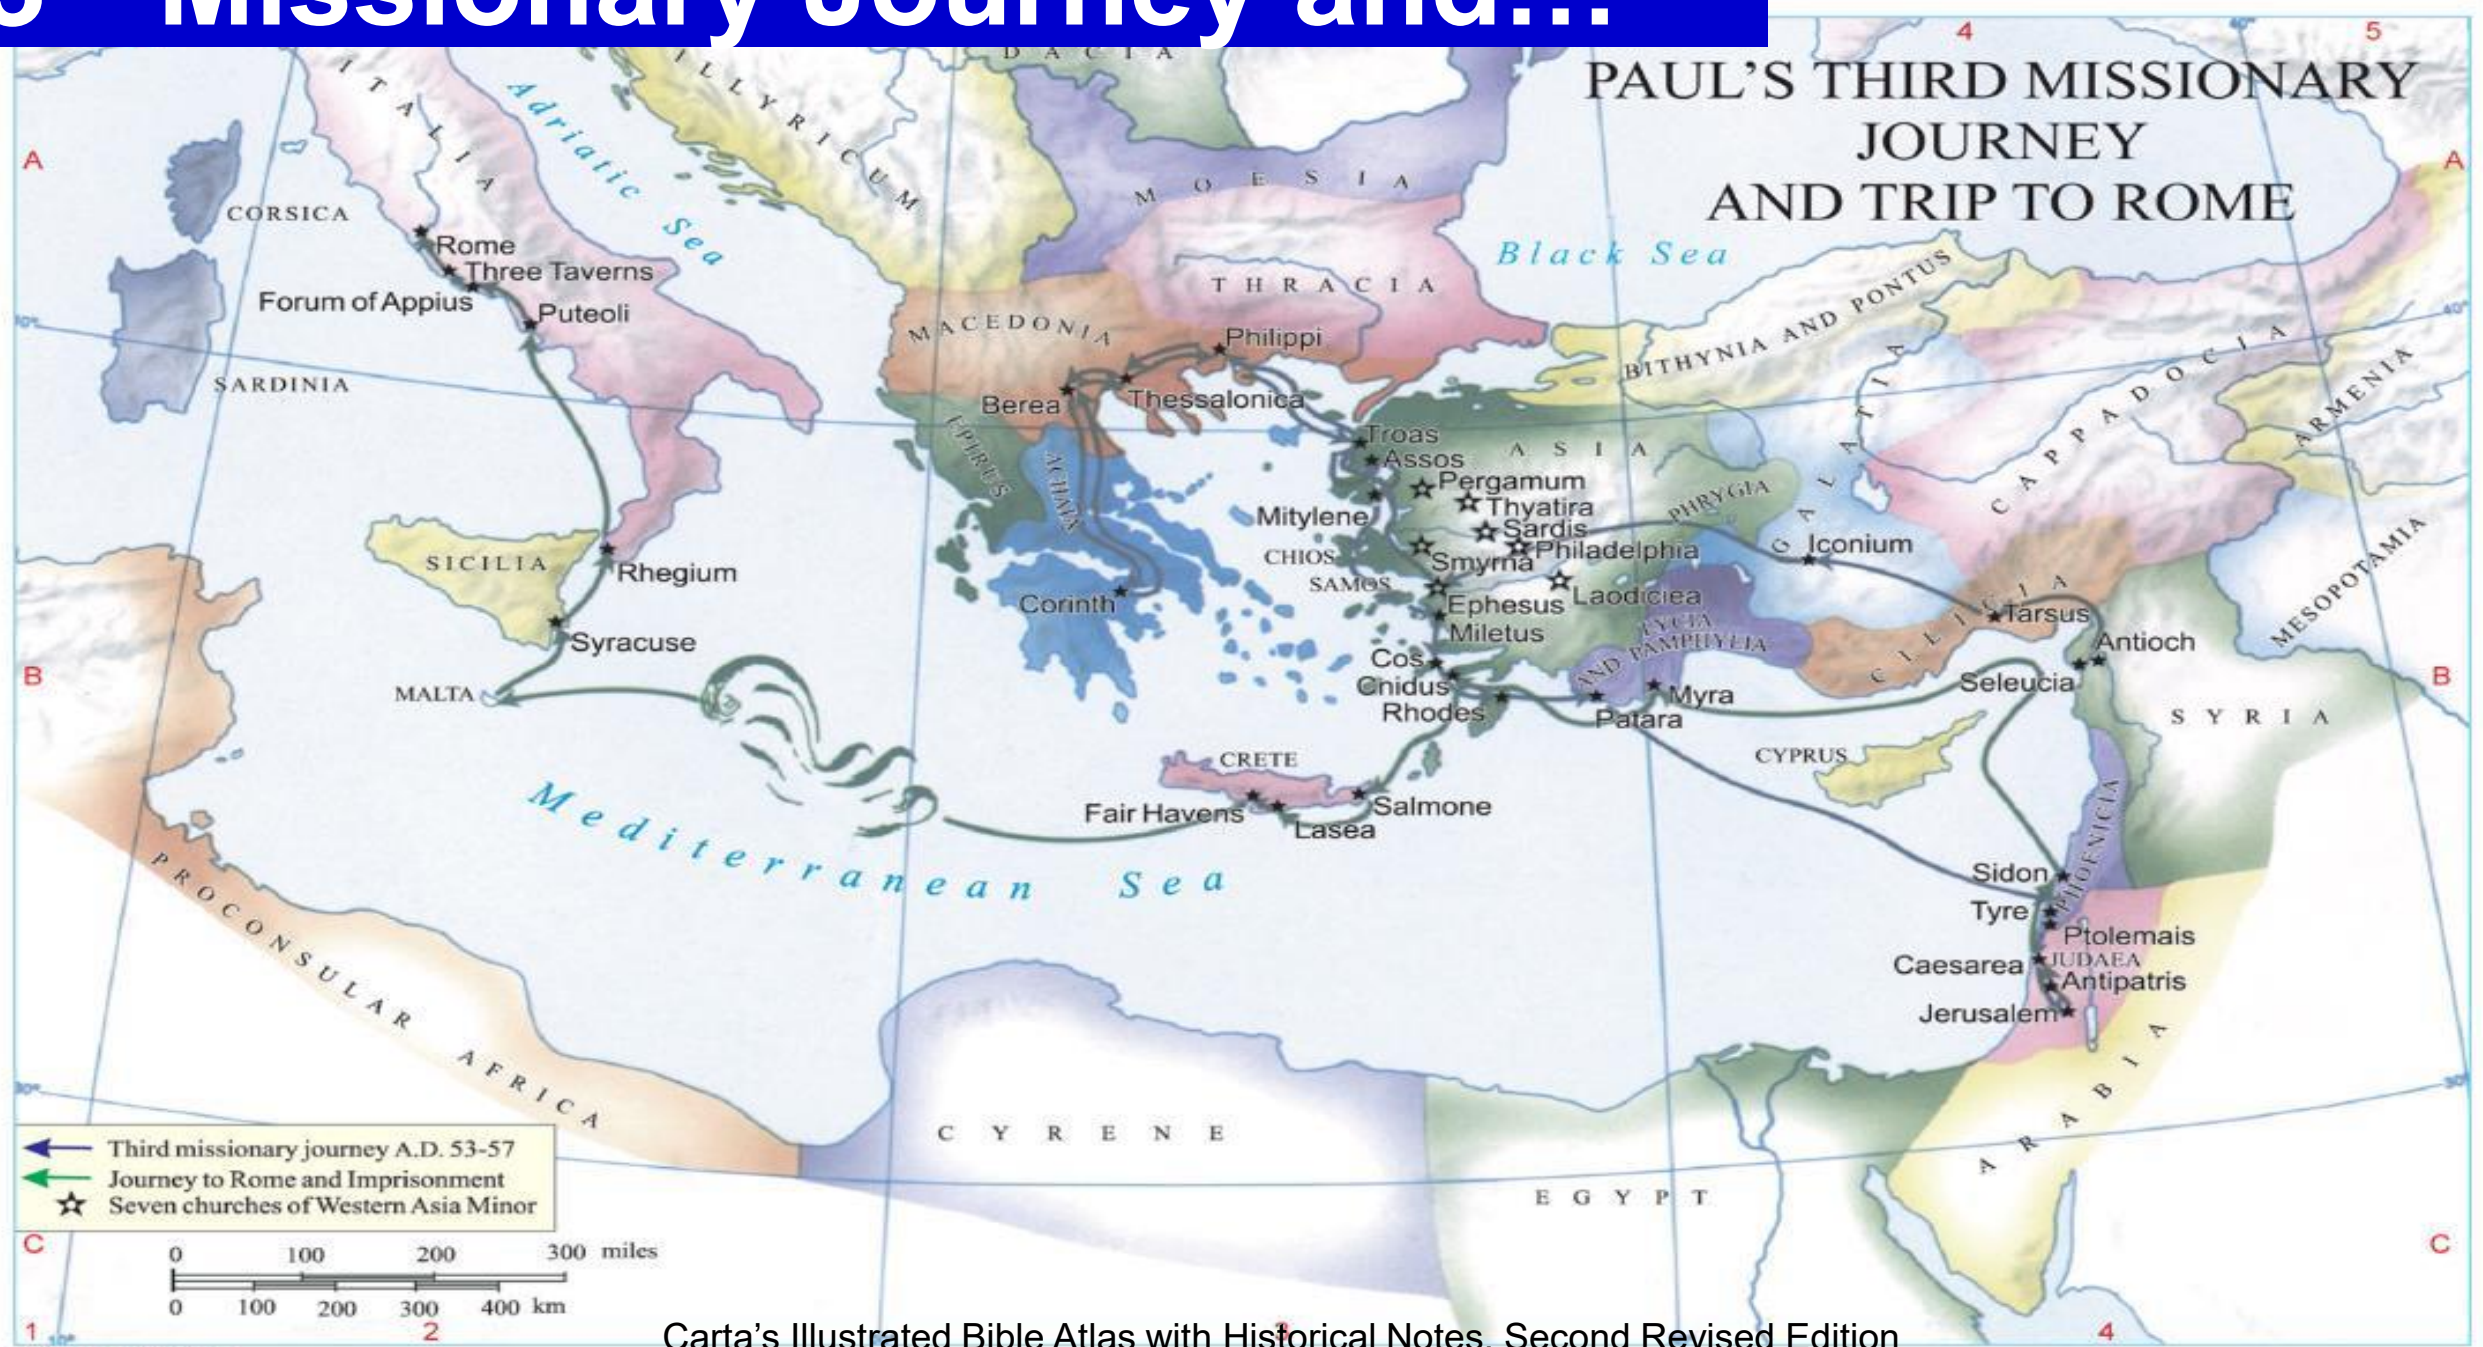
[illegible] Missionary Journey and...

PAUL'S THIRD MISSIONARY JOURNEY AND TRIP TO ROME

4 5
A A
B B
C C
1 2 3 4

DACIA
ITALIA
Adriatic Sea
ILLYRICUM
MOESIA
THRACIA
Black Sea
CORSICA
Rome
Three Taverns
Forum of Appius
Puteoli
SARDINIA
MACEDONIA
Philippi
Berea
Thessalonica
BITHYNIA AND PONTUS
GALATIA
CAPPADOCIA
ARMENIA
EPIRUS
ACHAIA
Troas
Assos
ASIA
Pergamum
Thyatira
Sardis
Mitylene
PHRYGIA
Iconium
CHIOS
Smyrna
Philadelphia
SAMOS
Laodicea
Ephesus
Miletus
LYCIA AND PAMPHYLIA
CILICIA
Tarsus
Antioch
MESOPOTAMIA
SICILIA
Rhegium
Syracuse
Corinth
Cos
Cnidus
Rhodes
Myra
Patara
Seleucia
SYRIA
MALTA
CRETE
CYPRUS
Fair Havens
Lasea
Salmone
Mediterranean Sea
PHOENICIA
Sidon
Tyre
Ptolemais
Caesarea
JUDAEA
Antipatris
Jerusalem
PROCONSULAR AFRICA
CYRENE
EGYPT
ARABIA

Third missionary journey A.D. 53-57
Journey to Rome and Imprisonment
Seven churches of Western Asia Minor

0 100 200 300 miles
0 100 200 300 400 km

Carta's Illustrated Bible Atlas with Historical Notes, Second Revised Edition